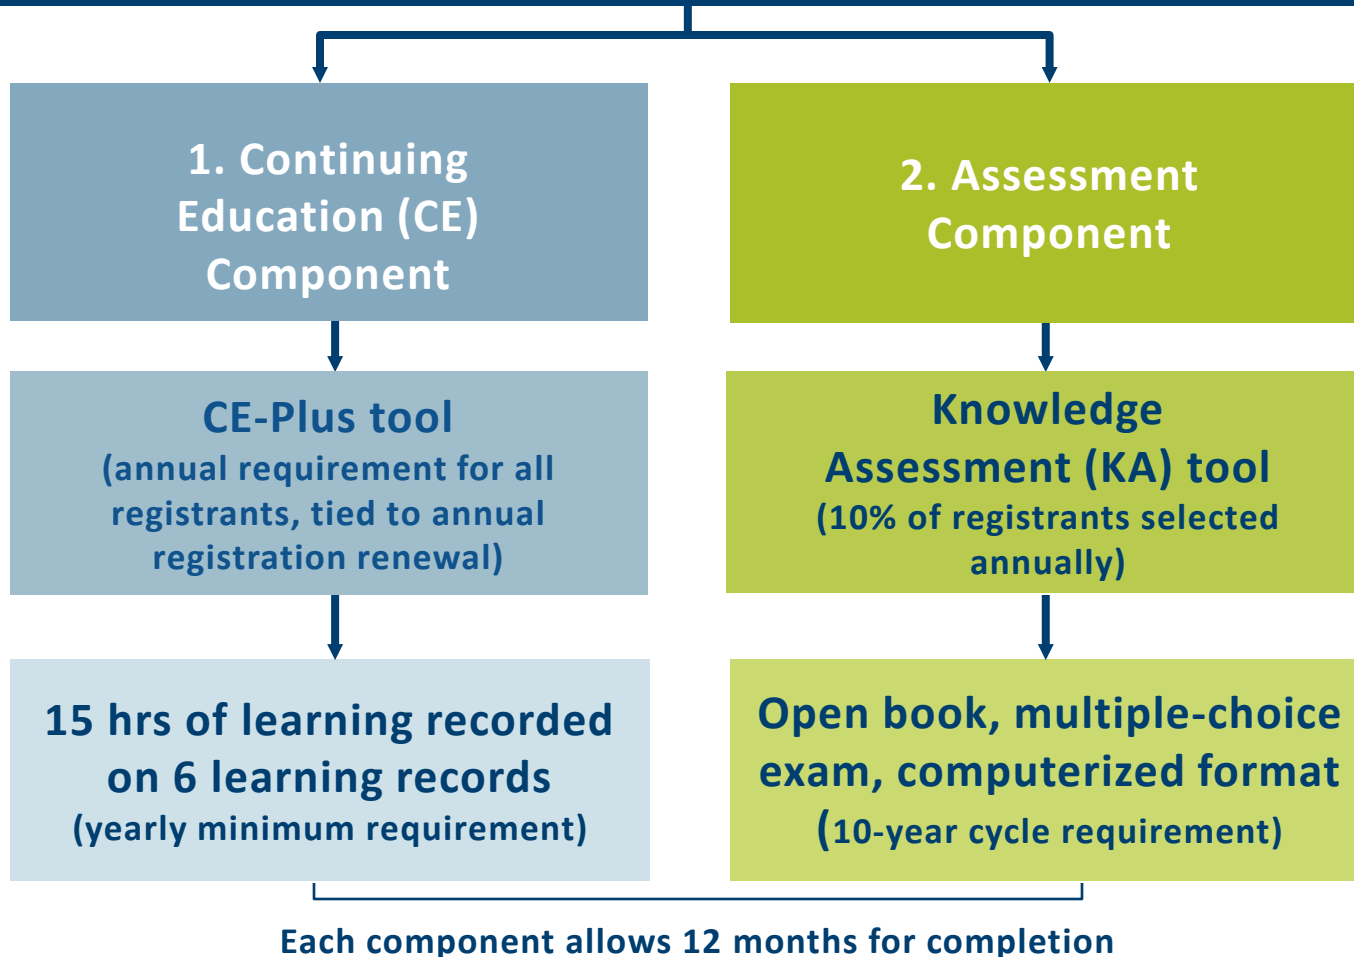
1. Continuing Education (CE) Component

2. Assessment Component

CE-Plus tool
(annual requirement for all registrants, tied to annual registration renewal)

Knowledge Assessment (KA) tool
(10% of registrants selected annually)

15 hrs of learning recorded on 6 learning records
(yearly minimum requirement)

Open book, multiple-choice exam, computerized format
(10-year cycle requirement)

Each component allows 12 months for completion